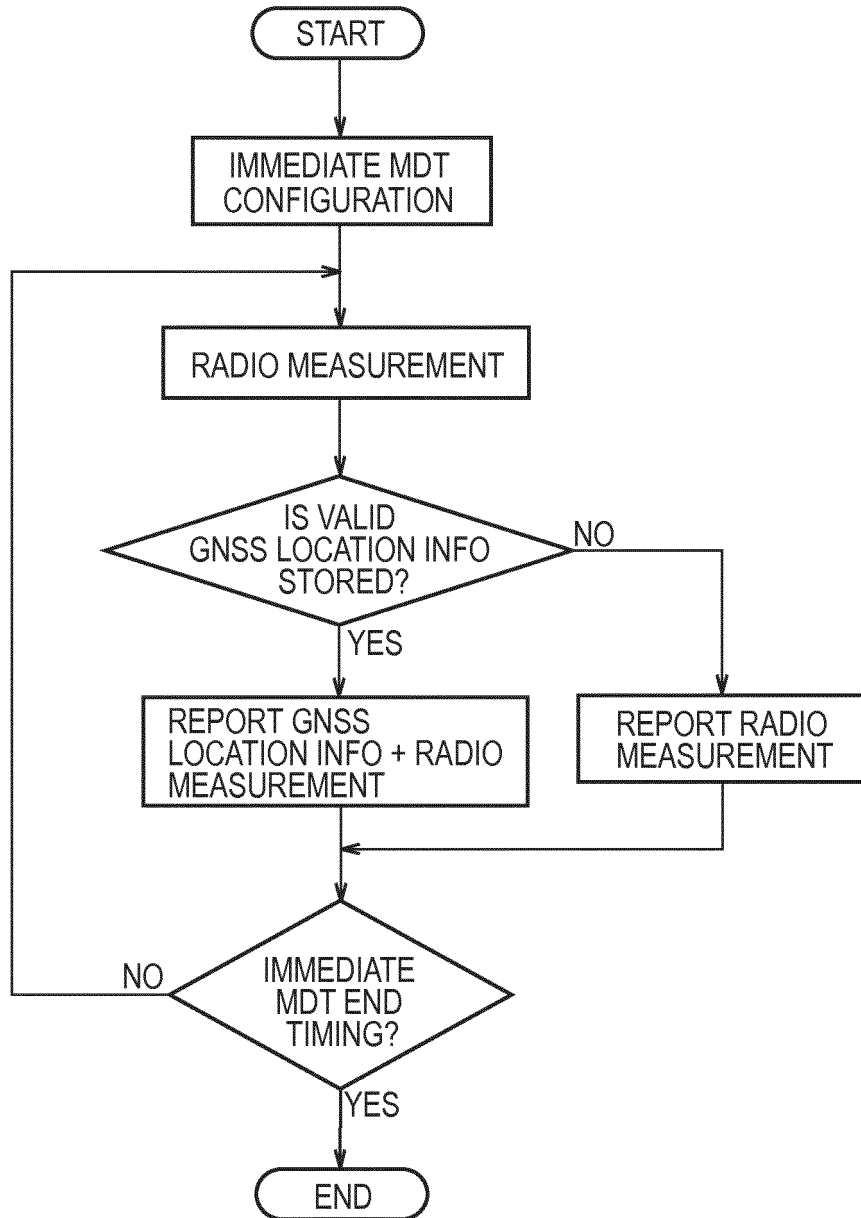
START

IMMEDIATE MDT CONFIGURATION

RADIO MEASUREMENT

IS VALID GNSS LOCATION INFO STORED?

NO

YES

REPORT GNSS LOCATION INFO + RADIO MEASUREMENT

REPORT RADIO MEASUREMENT

NO

IMMEDIATE MDT END TIMING?

YES

END